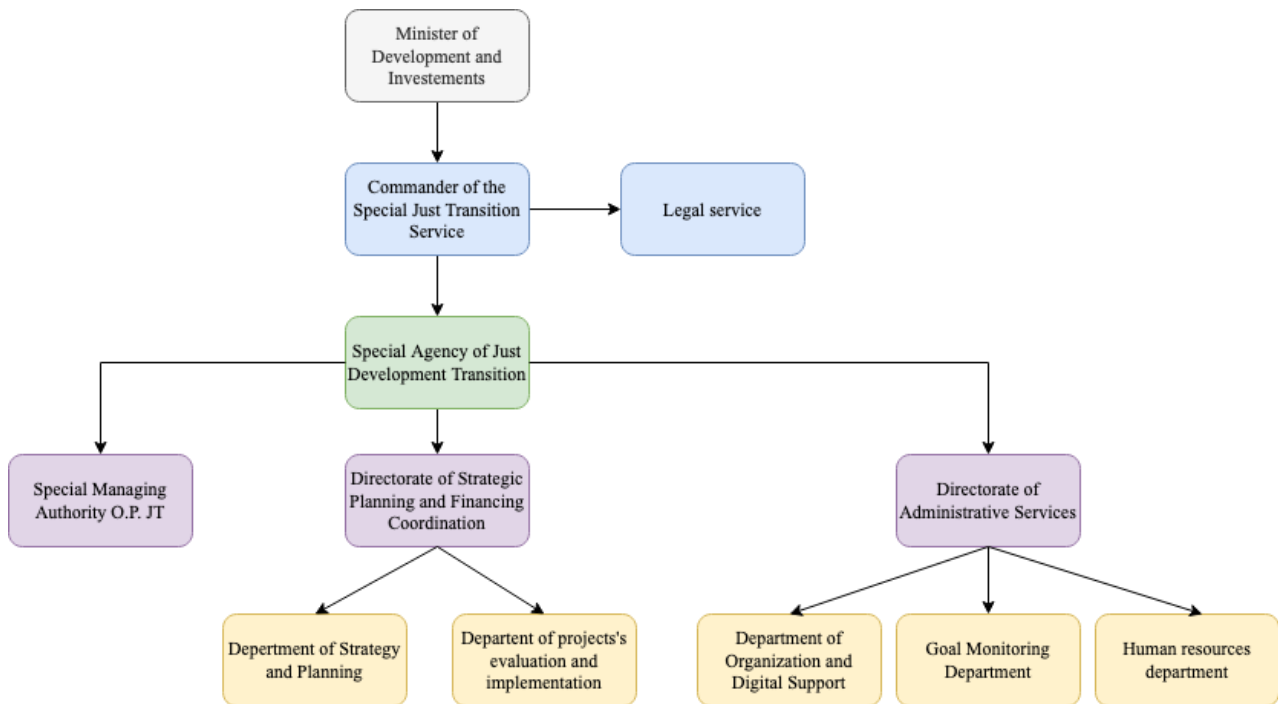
Minister of Development and Investements

Commander of the Special Just Transition Service

Legal service

Special Agency of Just Development Transition

Special Managing Authority O.P. JT

Directorate of Strategic Planning and Financing Coordination

Directorate of Administrative Services

Depertment of Strategy and Planning

Departent of projects's evaluation and implementation

Department of Organization and Digital Support

Goal Monitoring Department

Human resources department